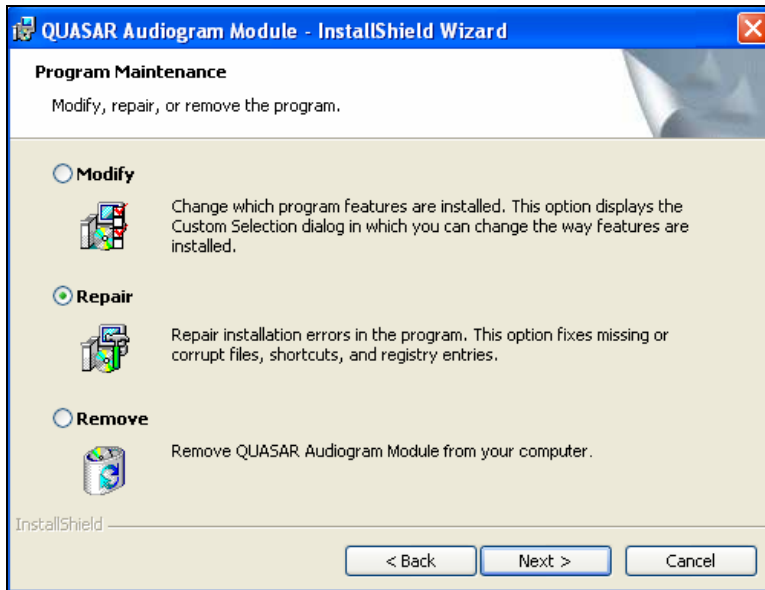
QUASAR Audiogram Module - InstallShield Wizard

Program Maintenance

Modify, repair, or remove the program.

Modify

Change which program features are installed. This option displays the Custom Selection dialog in which you can change the way features are installed.

Repair

Repair installation errors in the program. This option fixes missing or corrupt files, shortcuts, and registry entries.

Remove

Remove QUASAR Audiogram Module from your computer.

InstallShield

< Back | Next > | Cancel